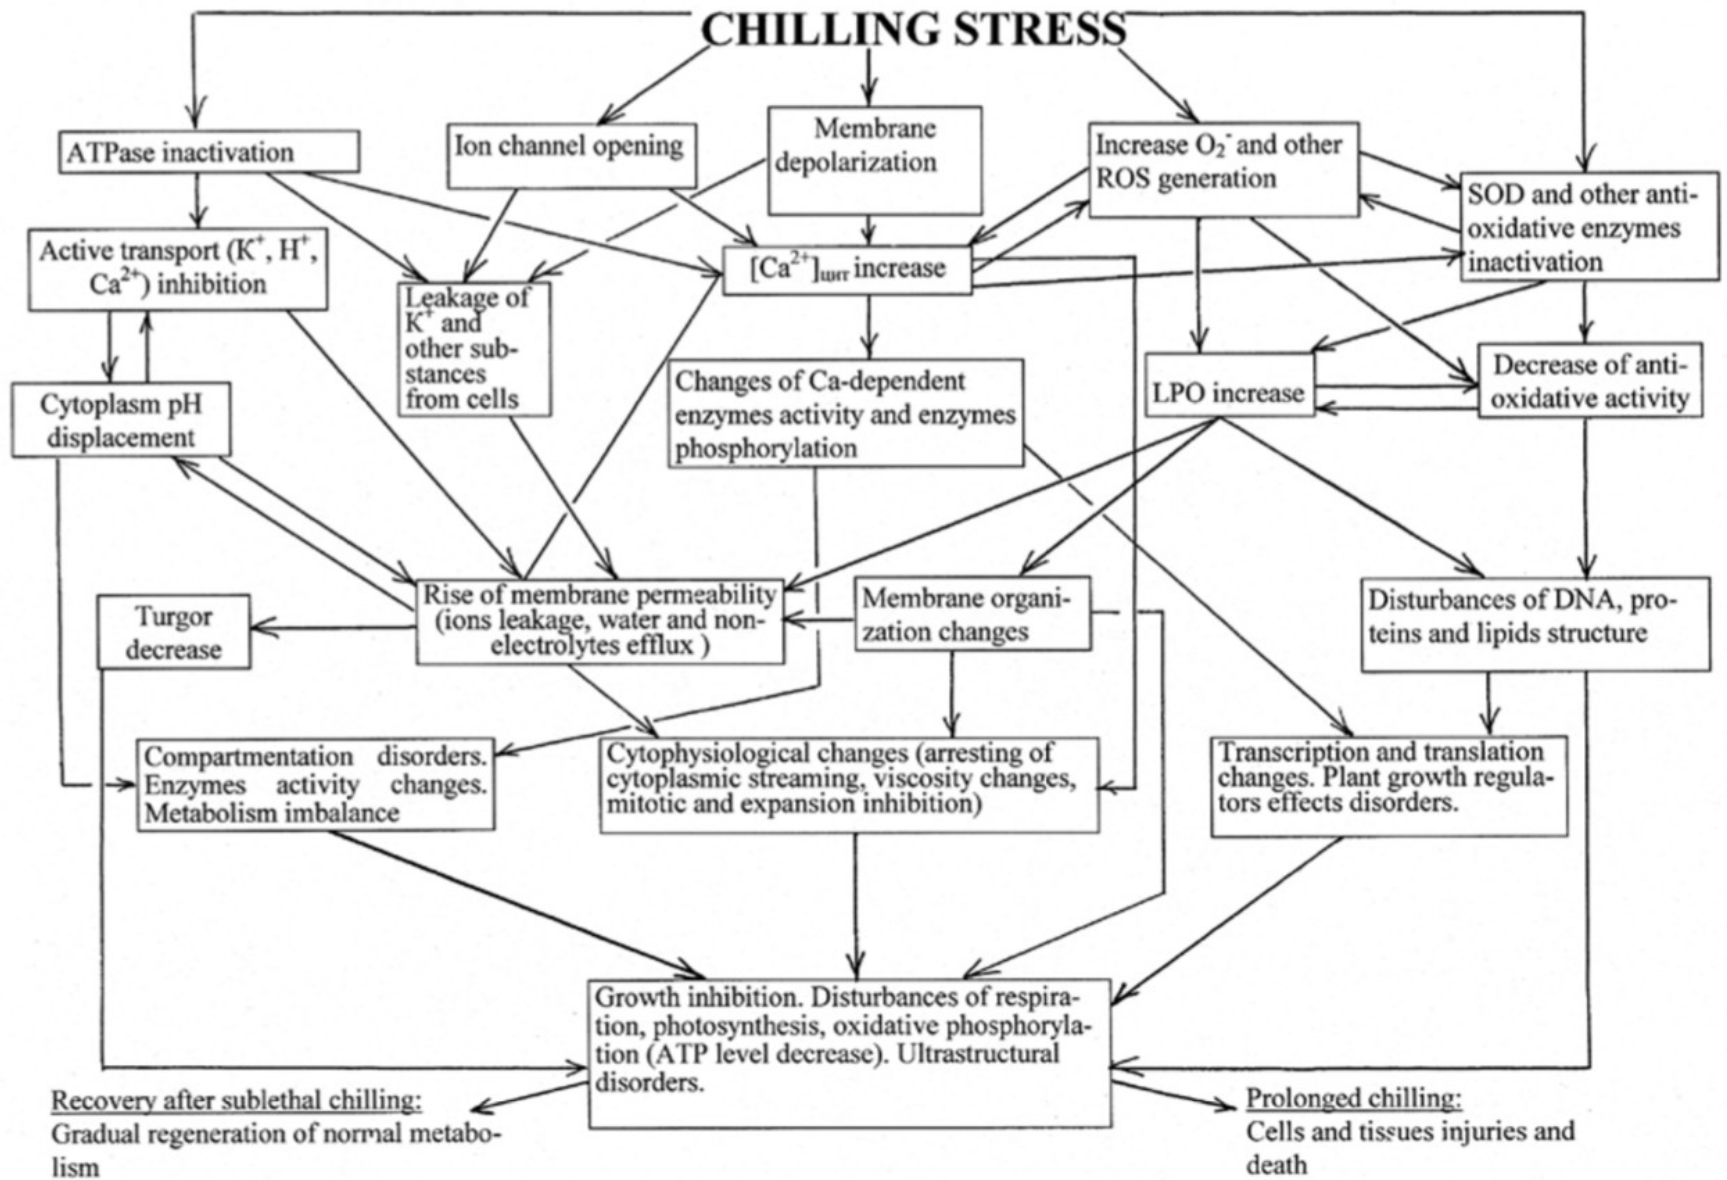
CHILLING STRESS

ATPase inactivation

Ion channel opening

Membrane depolarization

Increase $O_2^-$ and other ROS generation

SOD and other antioxidative enzymes inactivation

Active transport ($K^+$, $H^+$, $Ca^{2+}$) inhibition

Leakage of $K^+$ and other substances from cells

$[Ca^{2+}]_{цит}$ increase

Cytoplasm pH displacement

Changes of Ca-dependent enzymes activity and enzymes phosphorylation

LPO increase

Decrease of antioxidative activity

Turgor decrease

Rise of membrane permeability (ions leakage, water and nonelectrolytes efflux )

Membrane organization changes

Disturbances of DNA, proteins and lipids structure

Compartmentation disorders. Enzymes activity changes. Metabolism imbalance

Cytophysiological changes (arresting of cytoplasmic streaming, viscosity changes, mitotic and expansion inhibition)

Transcription and translation changes. Plant growth regulators effects disorders.

Growth inhibition. Disturbances of respiration, photosynthesis, oxidative phosphorylation (ATP level decrease). Ultrastructural disorders.

Recovery after sublethal chilling:
Gradual regeneration of normal metabolism

Prolonged chilling:
Cells and tissues injuries and death